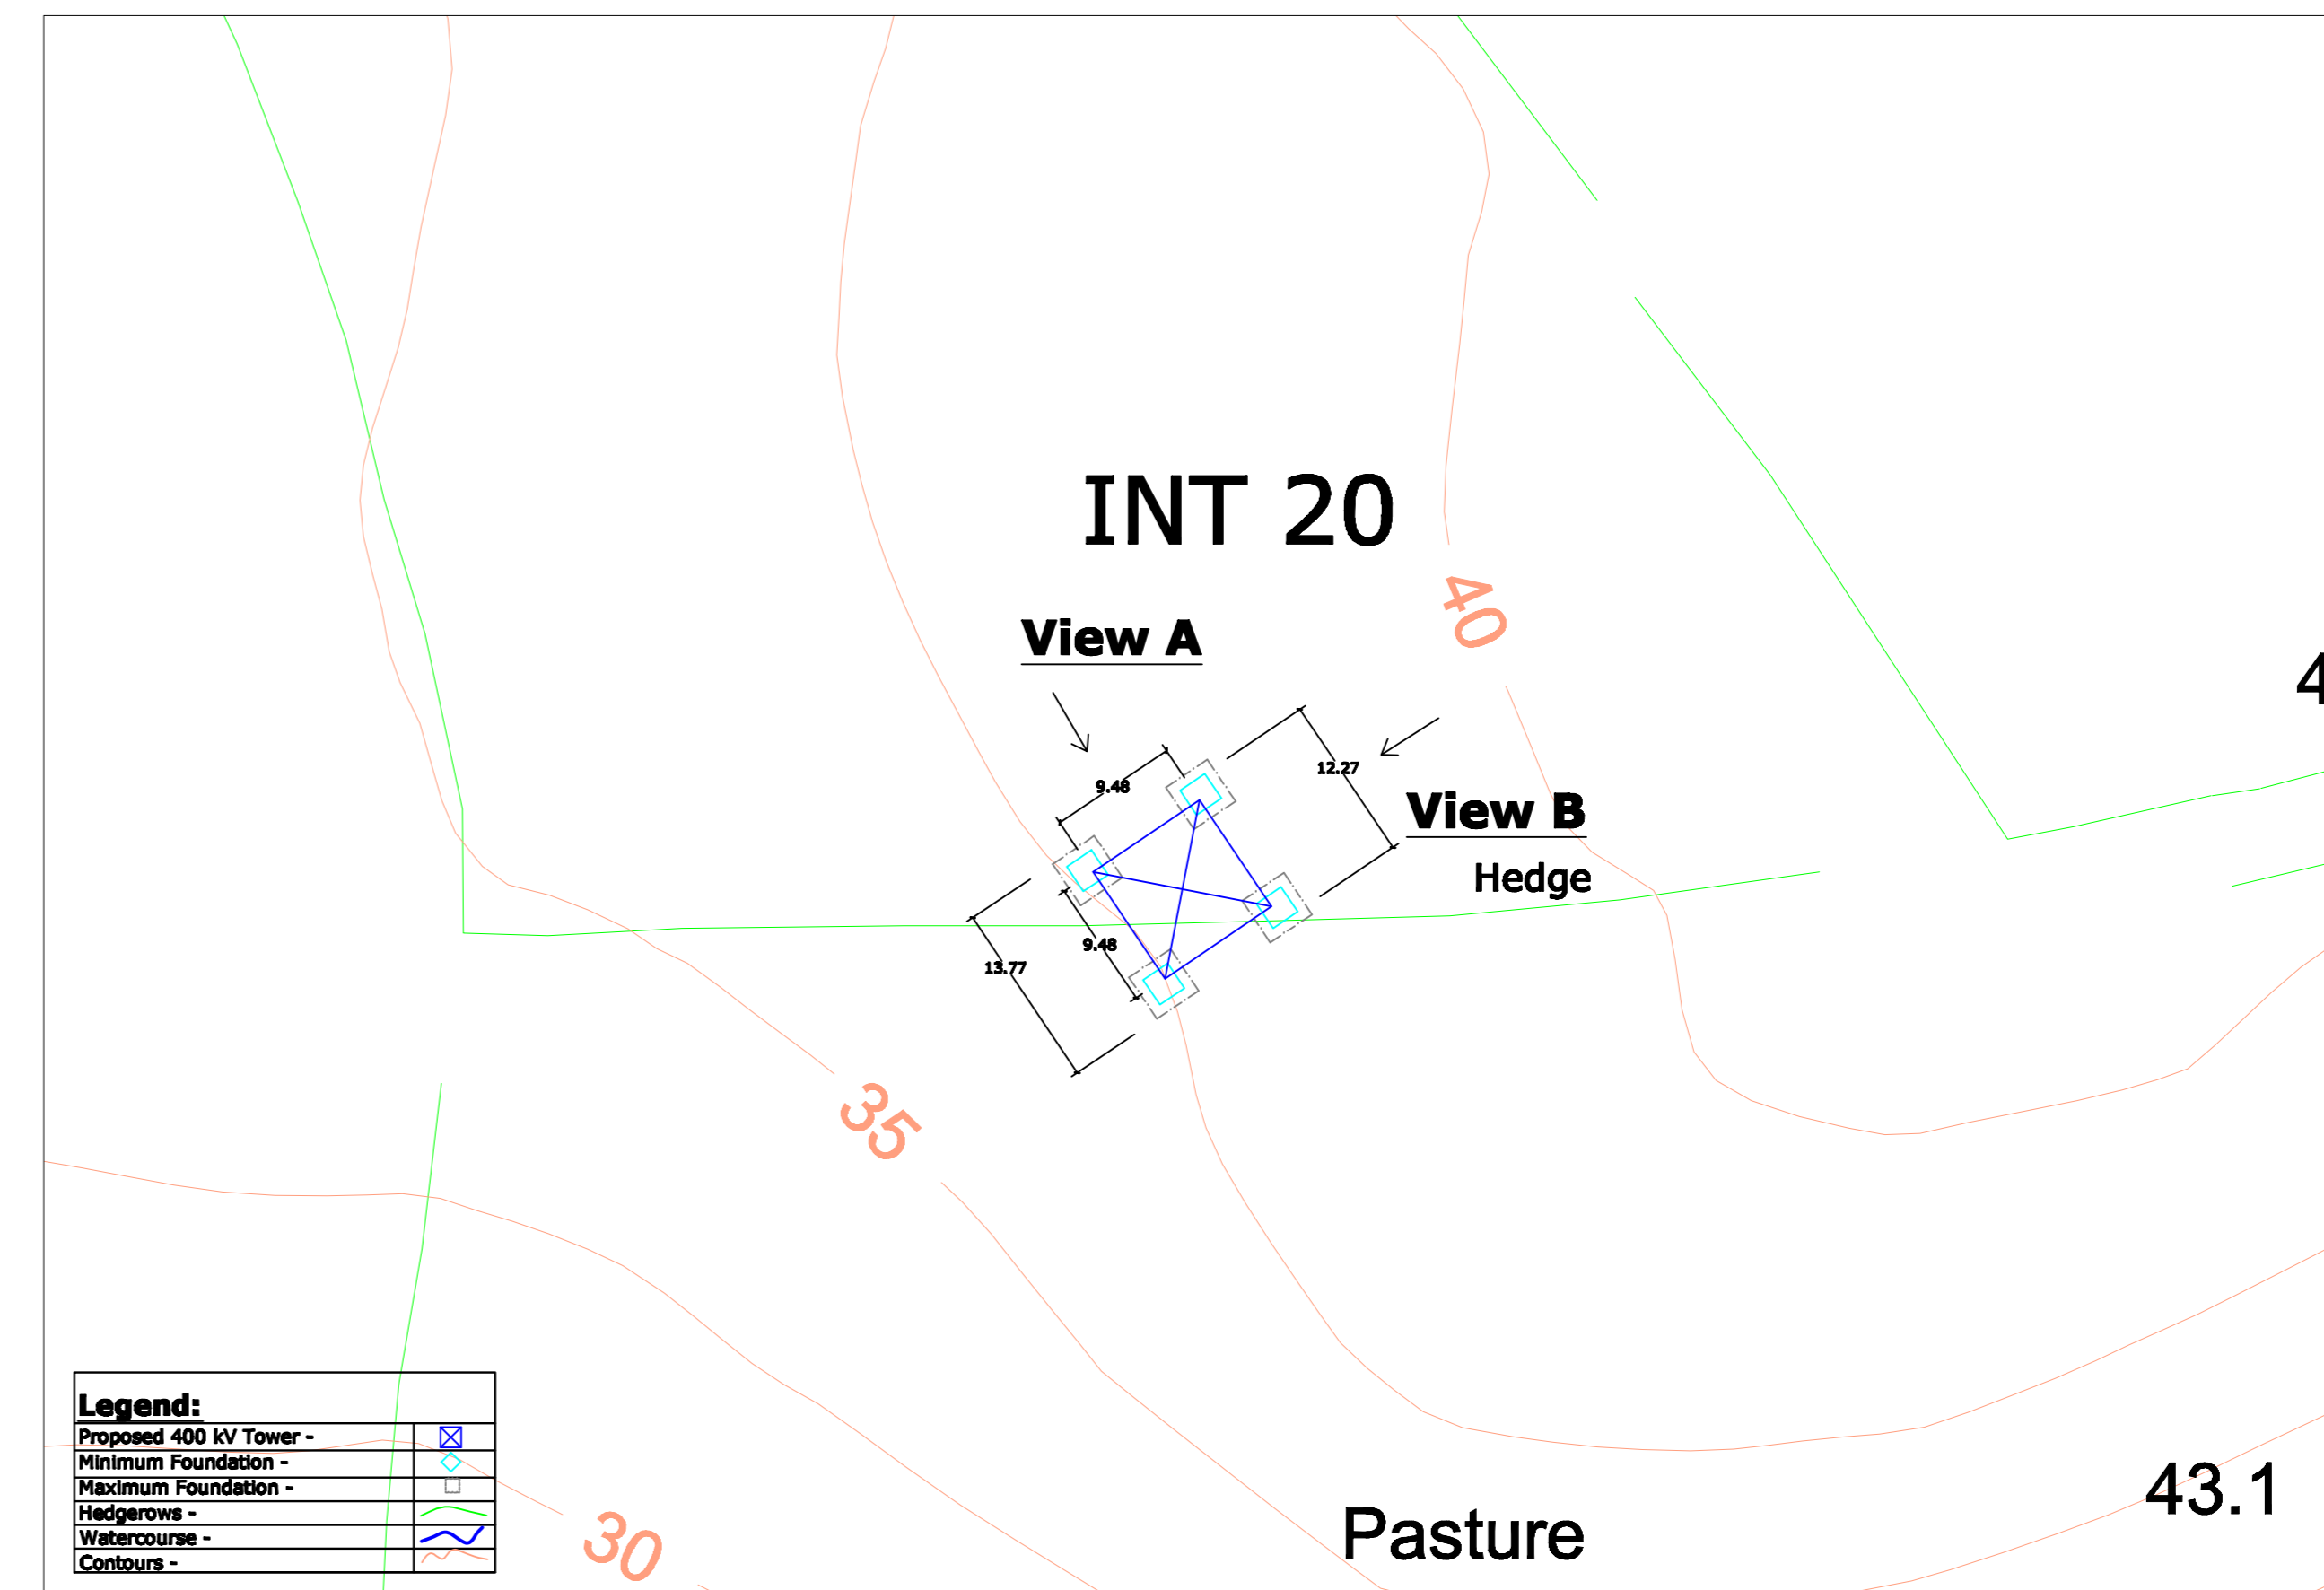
INT 20

40

View A

4

12.27

9.48

View B

Hedge

9.48

13.77

35

Legend:

| Proposed 400 kV Tower - | |
|---|---|
| Minimum Foundation - | |
| Maximum Foundation - | |
| Hedgerows - | |
| Watercourse - | |
| Contours - | |

30

Pasture

43.1